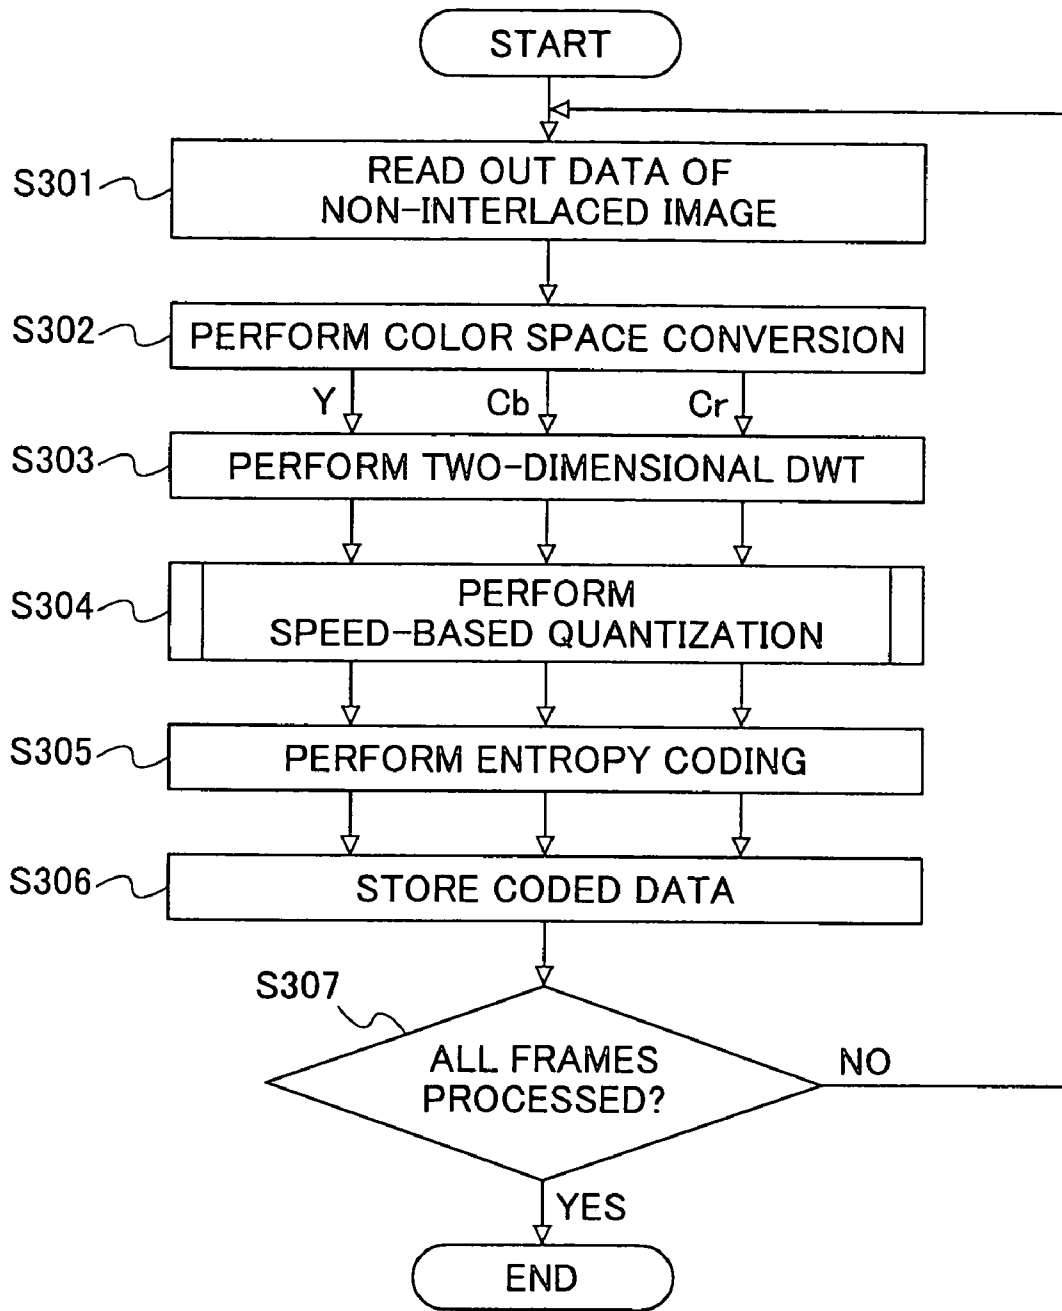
START

S301 READ OUT DATA OF NON-INTERLACED IMAGE

S302 PERFORM COLOR SPACE CONVERSION

Y Cb Cr

S303 PERFORM TWO-DIMENSIONAL DWT

S304 PERFORM SPEED-BASED QUANTIZATION

S305 PERFORM ENTROPY CODING

S306 STORE CODED DATA

S307 ALL FRAMES PROCESSED?

NO

YES

END